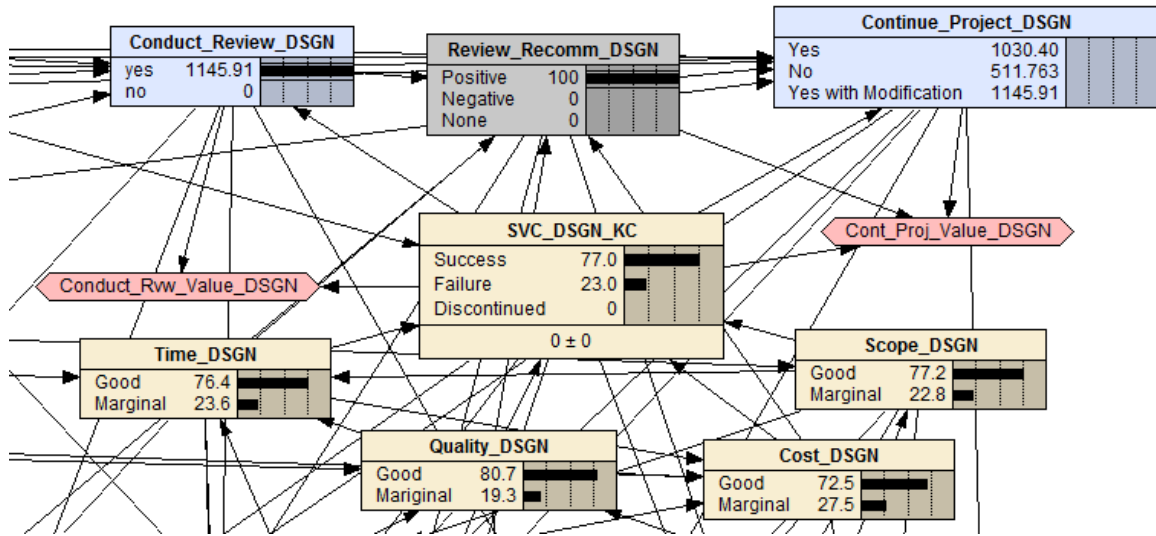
Conduct_Review_DSGN
yes 1145.91
no 0

Review_Recomm_DSGN
Positive 100
Negative 0
None 0

Continue_Project_DSGN
Yes 1030.40
No 511.763
Yes with Modification 1145.91

Cont_Proj_Value_DSGN

SVC_DSGN_KC
Success 77.0
Failure 23.0
Discontinued 0
0 ± 0

Conduct_Rvw_Value_DSGN

Time_DSGN
Good 76.4
Marginal 23.6

Scope_DSGN
Good 77.2
Marginal 22.8

Quality_DSGN
Good 80.7
Mariginal 19.3

Cost_DSGN
Good 72.5
Marginal 27.5